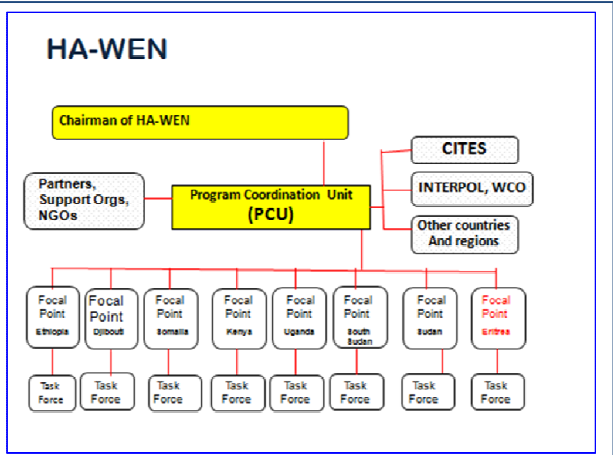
HA-WEN

Chairman of HA-WEN

Partners, Support Orgs, NGOs

Program Coordination Unit (PCU)

CITES

INTERPOL, WCO

Other countries And regions

Focal Point Ethiopia

Focal Point Djibouti

Focal Point Somalia

Focal Point Kenya

Focal Point Uganda

Focal Point South Sudan

Focal Point Sudan

Focal Point Eritrea

Task Force

Task Force

Task Force

Task Force

Task Force

Task Force

Task Force

Task Force